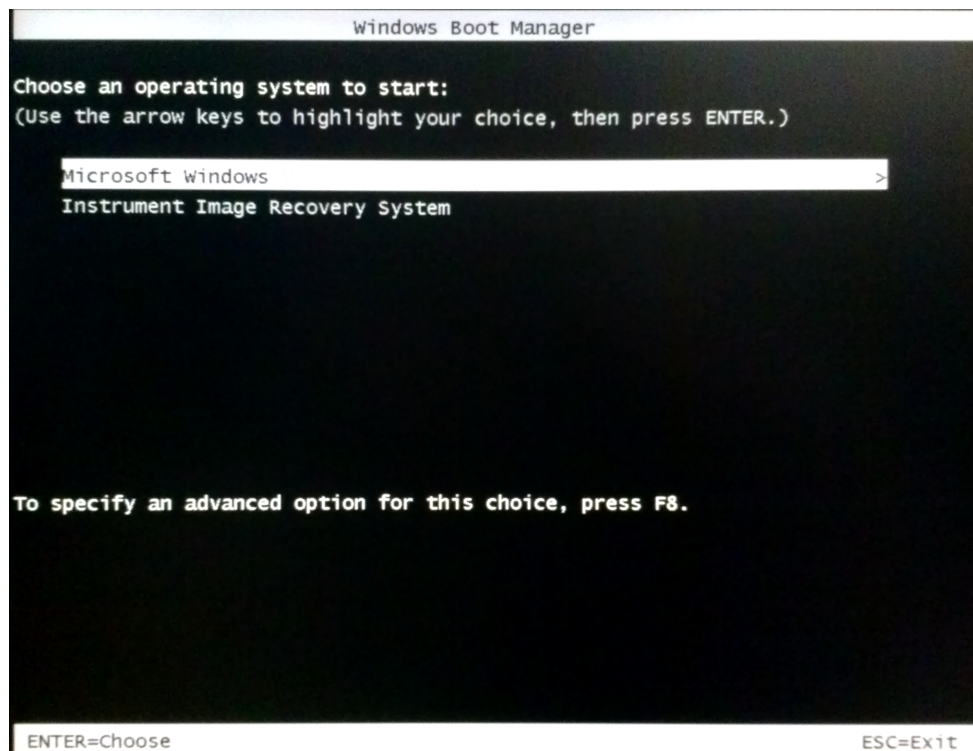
Windows Boot Manager

Choose an operating system to start:
(Use the arrow keys to highlight your choice, then press ENTER.)

Microsoft Windows >
Instrument Image Recovery System

To specify an advanced option for this choice, press F8.

ENTER=Choose ESC=Exit